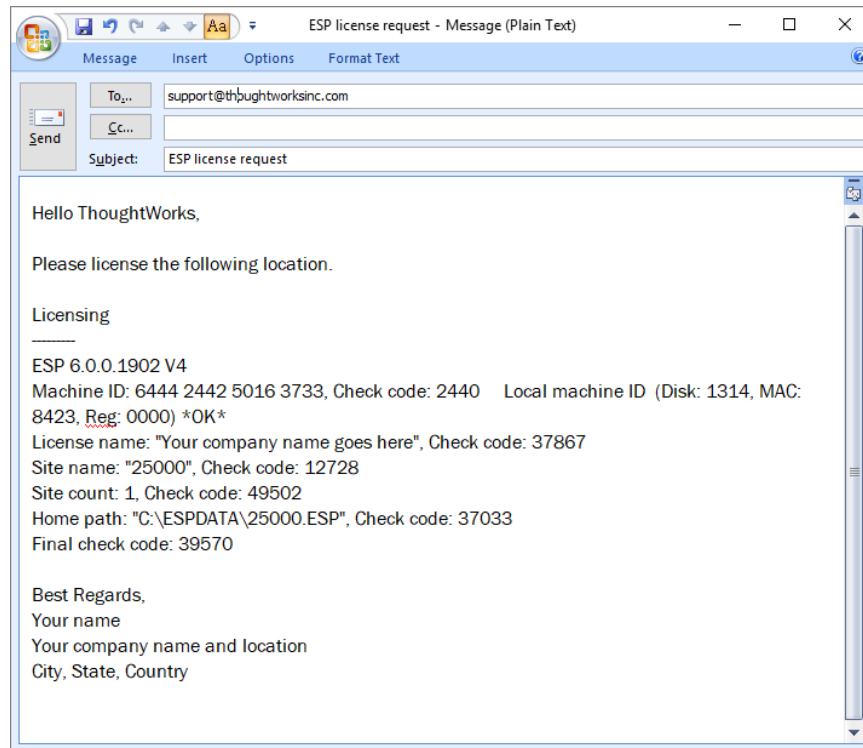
ESP license request - Message (Plain Text)

Message Insert Options Format Text

To... support@thoughtworksinc.com
Send
Cc...
Subject: ESP license request

Hello ThoughtWorks,

Please license the following location.

Licensing
--------
ESP 6.0.0.1902 V4
Machine ID: 6444 2442 5016 3733, Check code: 2440 Local machine ID (Disk: 1314, MAC: 8423, Reg: 0000) *OK*
License name: "Your company name goes here", Check code: 37867
Site name: "25000", Check code: 12728
Site count: 1, Check code: 49502
Home path: "C:\ESPDATA\25000.ESP", Check code: 37033
Final check code: 39570

Best Regards,
Your name
Your company name and location
City, State, Country